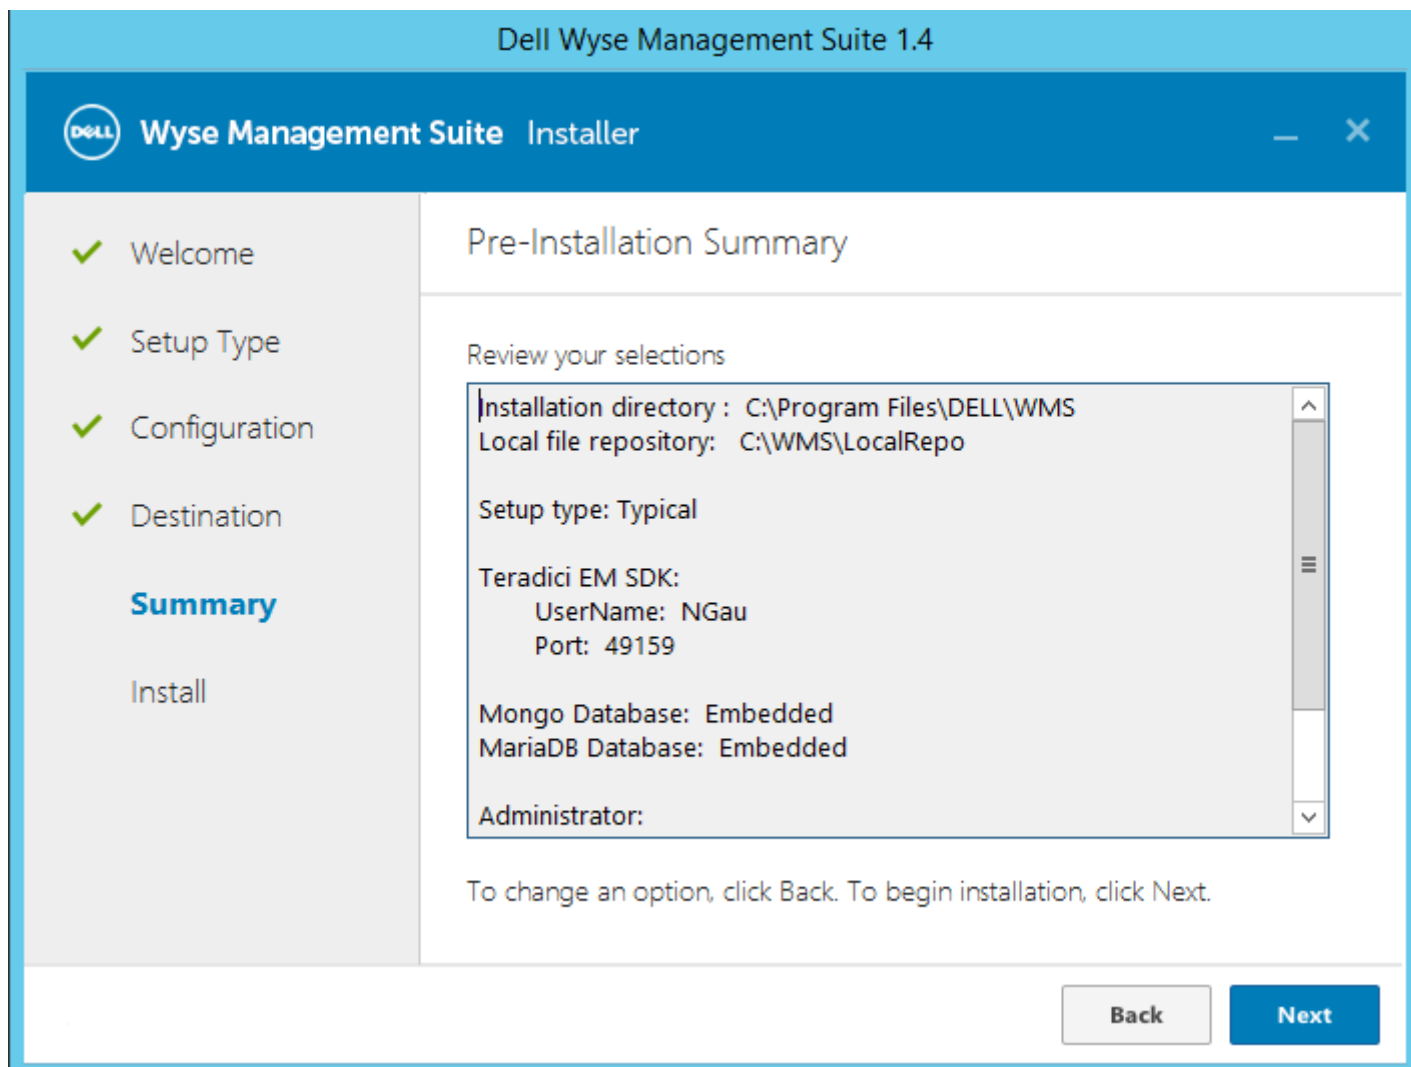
Dell Wyse Management Suite 1.4

DELL Wyse Management Suite Installer

Welcome

Setup Type

Configuration

Destination

Summary

Install

Pre-Installation Summary

Review your selections

Installation directory : C:\Program Files\DELL\WMS
Local file repository: C:\WMS\LocalRepo

Setup type: Typical

Teradici EM SDK:
UserName: NGau
Port: 49159

Mongo Database: Embedded
MariaDB Database: Embedded

Administrator:

To change an option, click Back. To begin installation, click Next.

Back

Next